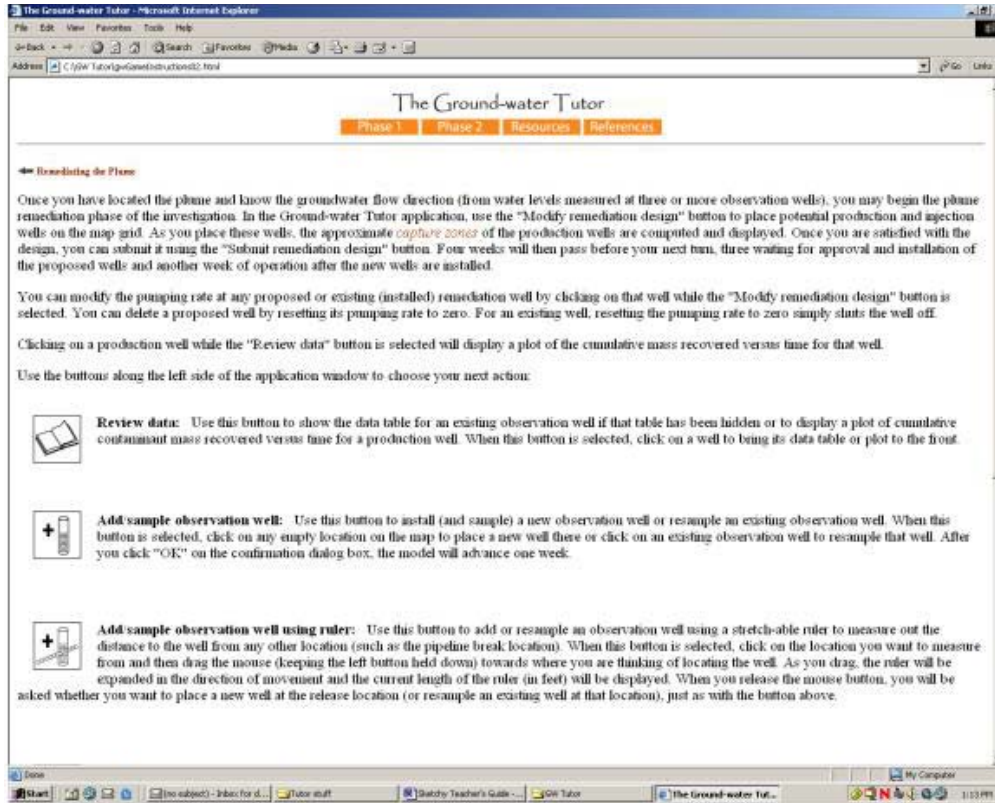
The Ground-water Tutor - Microsoft Internet Explorer

File Edit View Favorites Tools Help

Back Search Favorites Media

Address C:\GW Tutor\gwGame\instructions2.html

Go Links

The Ground-water Tutor

Phase 1 Phase 2 Resources References

Remediating the Plume

Once you have located the plume and know the groundwater flow direction (from water levels measured at three or more observation wells), you may begin the plume remediation phase of the investigation. In the Ground-water Tutor application, use the "Modify remediation design" button to place potential production and injection wells on the map grid. As you place these wells, the approximate capture zones of the production wells are computed and displayed. Once you are satisfied with the design, you can submit it using the "Submit remediation design" button. Four weeks will then pass before your next turn, three waiting for approval and installation of the proposed wells and another week of operation after the new wells are installed.

You can modify the pumping rate at any proposed or existing (installed) remediation well by clicking on that well while the "Modify remediation design" button is selected. You can delete a proposed well by resetting its pumping rate to zero. For an existing well, resetting the pumping rate to zero simply shuts the well off.

Clicking on a production well while the "Review data" button is selected will display a plot of the cumulative mass recovered versus time for that well.

Use the buttons along the left side of the application window to choose your next action:

Review data: Use this button to show the data table for an existing observation well if that table has been hidden or to display a plot of cumulative contaminant mass recovered versus time for a production well. When this button is selected, click on a well to bring its data table or plot to the front.

Add/sample observation well: Use this button to install (and sample) a new observation well or resample an existing observation well. When this button is selected, click on any empty location on the map to place a new well there or click on an existing observation well to resample that well. After you click "OK" on the confirmation dialog box, the model will advance one week.

Add/sample observation well using ruler: Use this button to add or resample an observation well using a stretch-able ruler to measure out the distance to the well from any other location (such as the pipeline break location). When this button is selected, click on the location you want to measure from and then drag the mouse (keeping the left button held down) towards where you are thinking of locating the well. As you drag, the ruler will be expanded in the direction of movement and the current length of the ruler (in feet) will be displayed. When you release the mouse button, you will be asked whether you want to place a new well at the release location (or resample an existing well at that location), just as with the button above.

Done

My Computer

Start (no subject) - Inbox for d... Tutor stuff Sketchy Teacher's Guide -... GW Tutor The Ground-water Tut... 1:13 PM